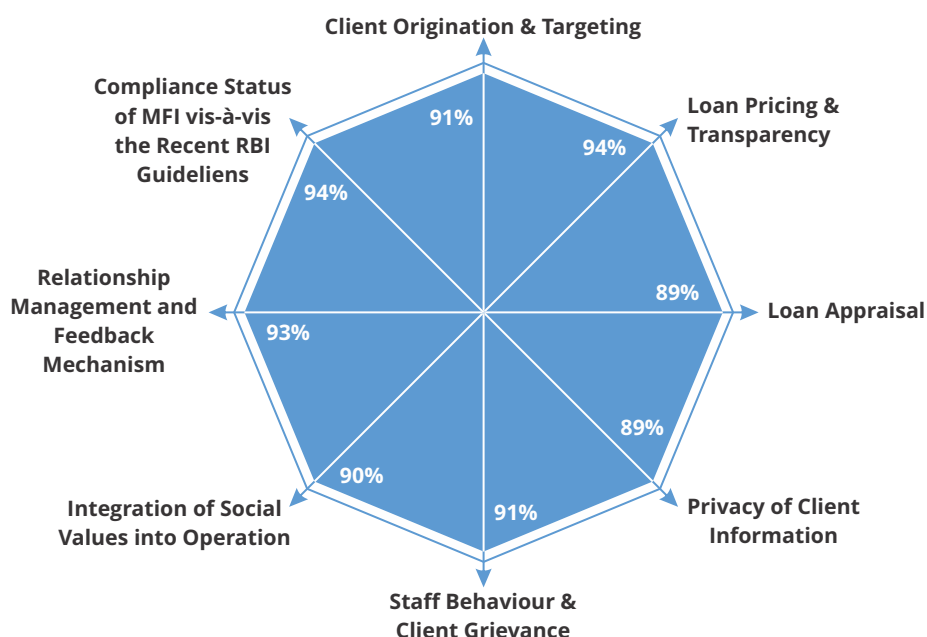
Client Origination & Targeting
91%
Loan Pricing & Transparency
94%
Loan Appraisal
89%
Privacy of Client Information
89%
Staff Behaviour & Client Grievance
91%
Integration of Social Values into Operation
90%
Relationship Management and Feedback Mechanism
93%
Compliance Status of MFI vis-à-vis the Recent RBI Guideliens
94%